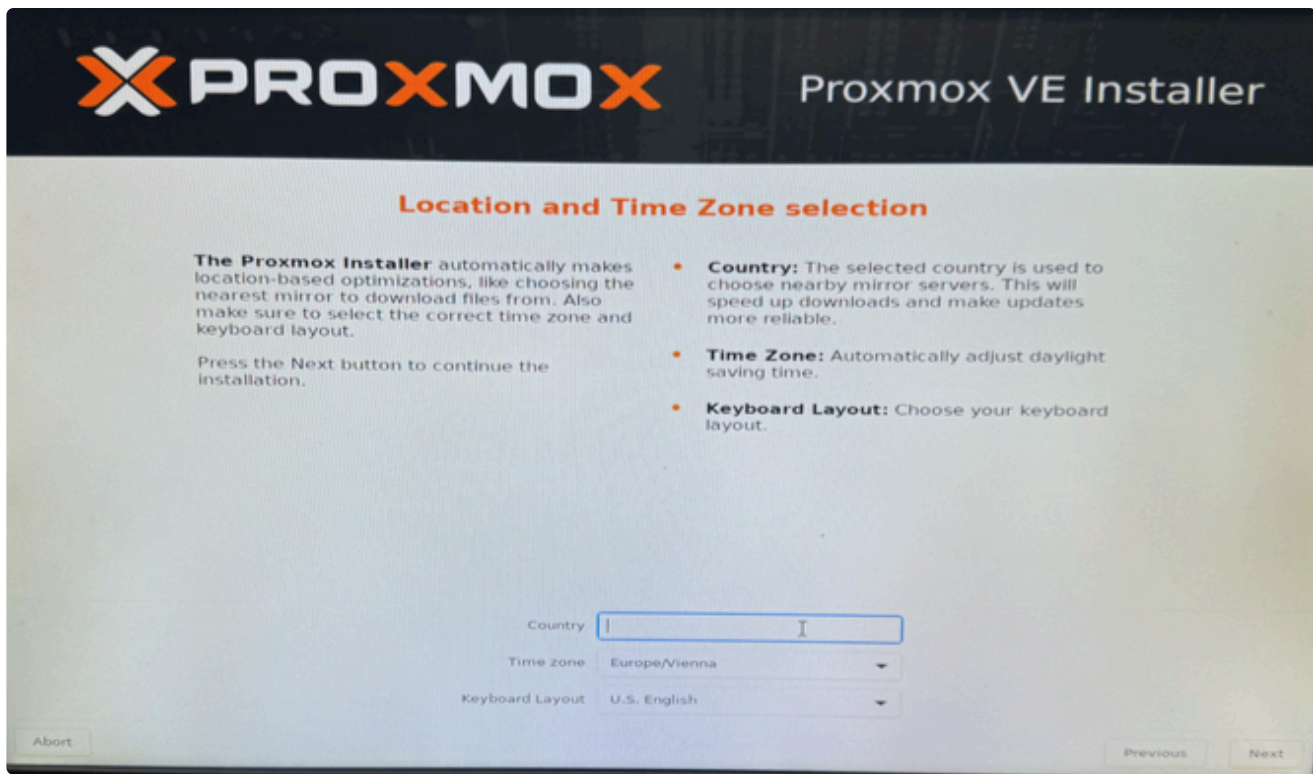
PROXMOX

Proxmox VE Installer

Location and Time Zone selection

The Proxmox Installer automatically makes location-based optimizations, like choosing the nearest mirror to download files from. Also make sure to select the correct time zone and keyboard layout.

Press the Next button to continue the installation.

• Country: The selected country is used to choose nearby mirror servers. This will speed up downloads and make updates more reliable.

• Time Zone: Automatically adjust daylight saving time.

• Keyboard Layout: Choose your keyboard layout.

Country

Time zone Europe/Vienna

Keyboard Layout U.S. English

Abort

Previous

Next